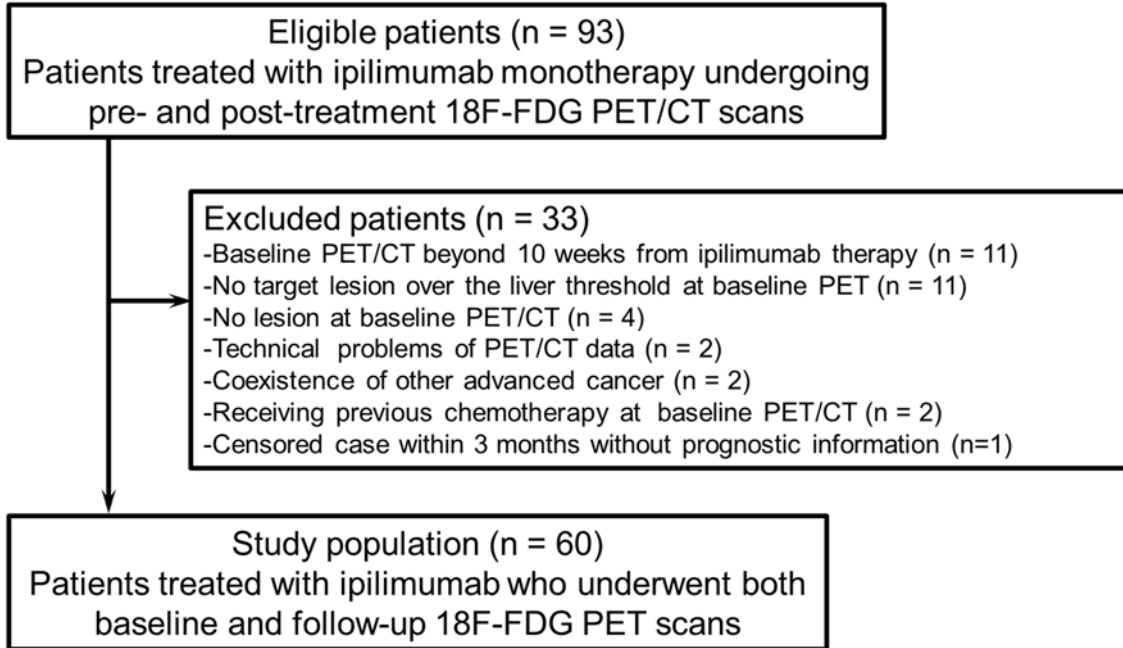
Eligible patients (n = 93)
Patients treated with ipilimumab monotherapy undergoing pre- and post-treatment 18F-FDG PET/CT scans

Excluded patients (n = 33)
-Baseline PET/CT beyond 10 weeks from ipilimumab therapy (n = 11)
-No target lesion over the liver threshold at baseline PET (n = 11)
-No lesion at baseline PET/CT (n = 4)
-Technical problems of PET/CT data (n = 2)
-Coexistence of other advanced cancer (n = 2)
-Receiving previous chemotherapy at baseline PET/CT (n = 2)
-Censored case within 3 months without prognostic information (n=1)

Study population (n = 60)
Patients treated with ipilimumab who underwent both baseline and follow-up 18F-FDG PET scans